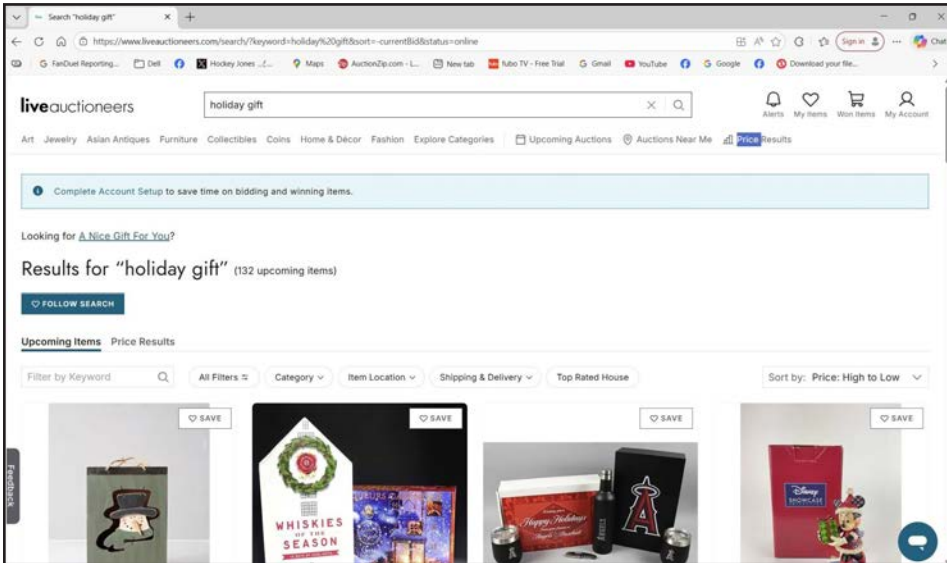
Search "holiday gift"

https://www.liveauctioneers.com/search/?keyword=holiday%20gift&sort=-currentBid&status=online

Sign in

Chat

FanDuel Reporting... Dell Hockey Jones ... Maps AuctionZip.com - L... New tab fubo TV - Free Trial Gmail YouTube Google Download your file...

liveauctioneers

holiday gift

Alerts My Items Won Items My Account

Art Jewelry Asian Antiques Furniture Collectibles Coins Home & Décor Fashion Explore Categories Upcoming Auctions Auctions Near Me Price Results

Complete Account Setup to save time on bidding and winning items.

Looking for A Nice Gift For You?

Results for "holiday gift" (132 upcoming items)

FOLLOW SEARCH

Upcoming Items Price Results

Filter by Keyword All Filters Category Item Location Shipping & Delivery Top Rated House Sort by: Price: High to Low

SAVE SAVE SAVE SAVE

WHISKIES OF THE SEASON

Happy Holidays

Disney SHOWCASE

Feedback